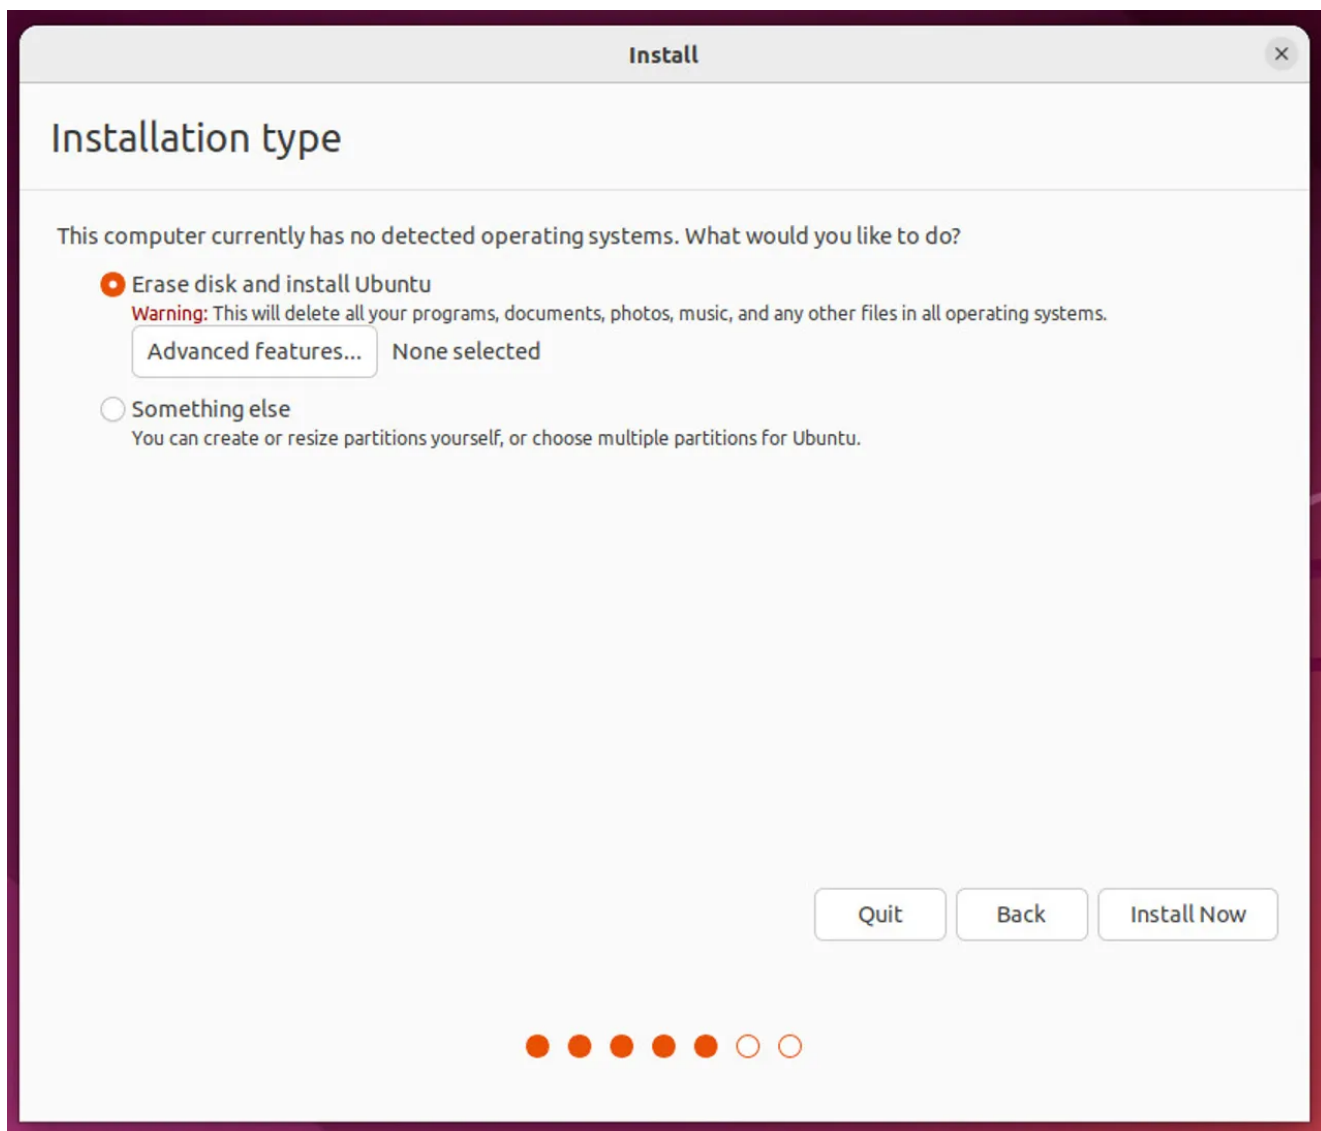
Install

Installation type

This computer currently has no detected operating systems. What would you like to do?

Erase disk and install Ubuntu
Warning: This will delete all your programs, documents, photos, music, and any other files in all operating systems.

Advanced features... None selected

Something else
You can create or resize partitions yourself, or choose multiple partitions for Ubuntu.

Quit Back Install Now